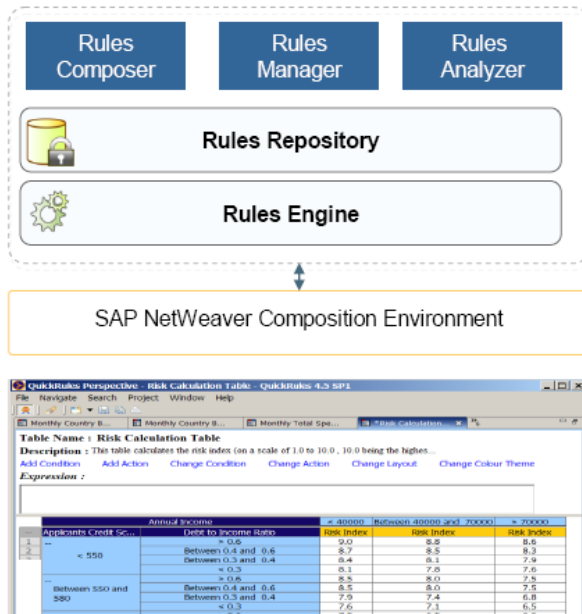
Rules Composer

Rules Manager

Rules Analyzer

Rules Repository

Rules Engine

SAP NetWeaver Composition Environment

QuickRules Perspective - Risk Calculation Table - QuickRules 4.5 SP1

File Navigate Search Project Window Help

Monthly Country B... Monthly Country B... Monthly Total Spe... *Risk Calculation... ✕ »5

Table Name : Risk Calculation Table

Description : This table calculates the risk index (on a scale of 1.0 to 10.0 , 10.0 being the highes...

Add Condition Add Action Change Condition Change Action Change Layout Change Colour Theme

Expression :

| | | Annual Income | < 40000 | Between 40000 and 70000 | > 70000 |
|---|---|---|---|---|---|
| | Applicants Credit Sc... | Debt to Income Ratio | Risk Index | Risk Index | Risk Index |
| 1 | -- | > 0.6 | 9.0 | 8.8 | 8.6 |
| 2 | < 550 | Between 0.4 and 0.6 | 8.7 | 8.5 | 8.3 |
| 3 | | Between 0.3 and 0.4 | 8.4 | 8.1 | 7.9 |
| | | < 0.3 | 8.1 | 7.8 | 7.6 |
| | -- | > 0.6 | 8.5 | 8.0 | 7.5 |
| | Between 550 and 580 | Between 0.4 and 0.6 | 8.5 | 8.0 | 7.5 |
| | | Between 0.3 and 0.4 | 7.9 | 7.4 | 6.8 |
| | | < 0.3 | 7.6 | 7.1 | 6.5 |